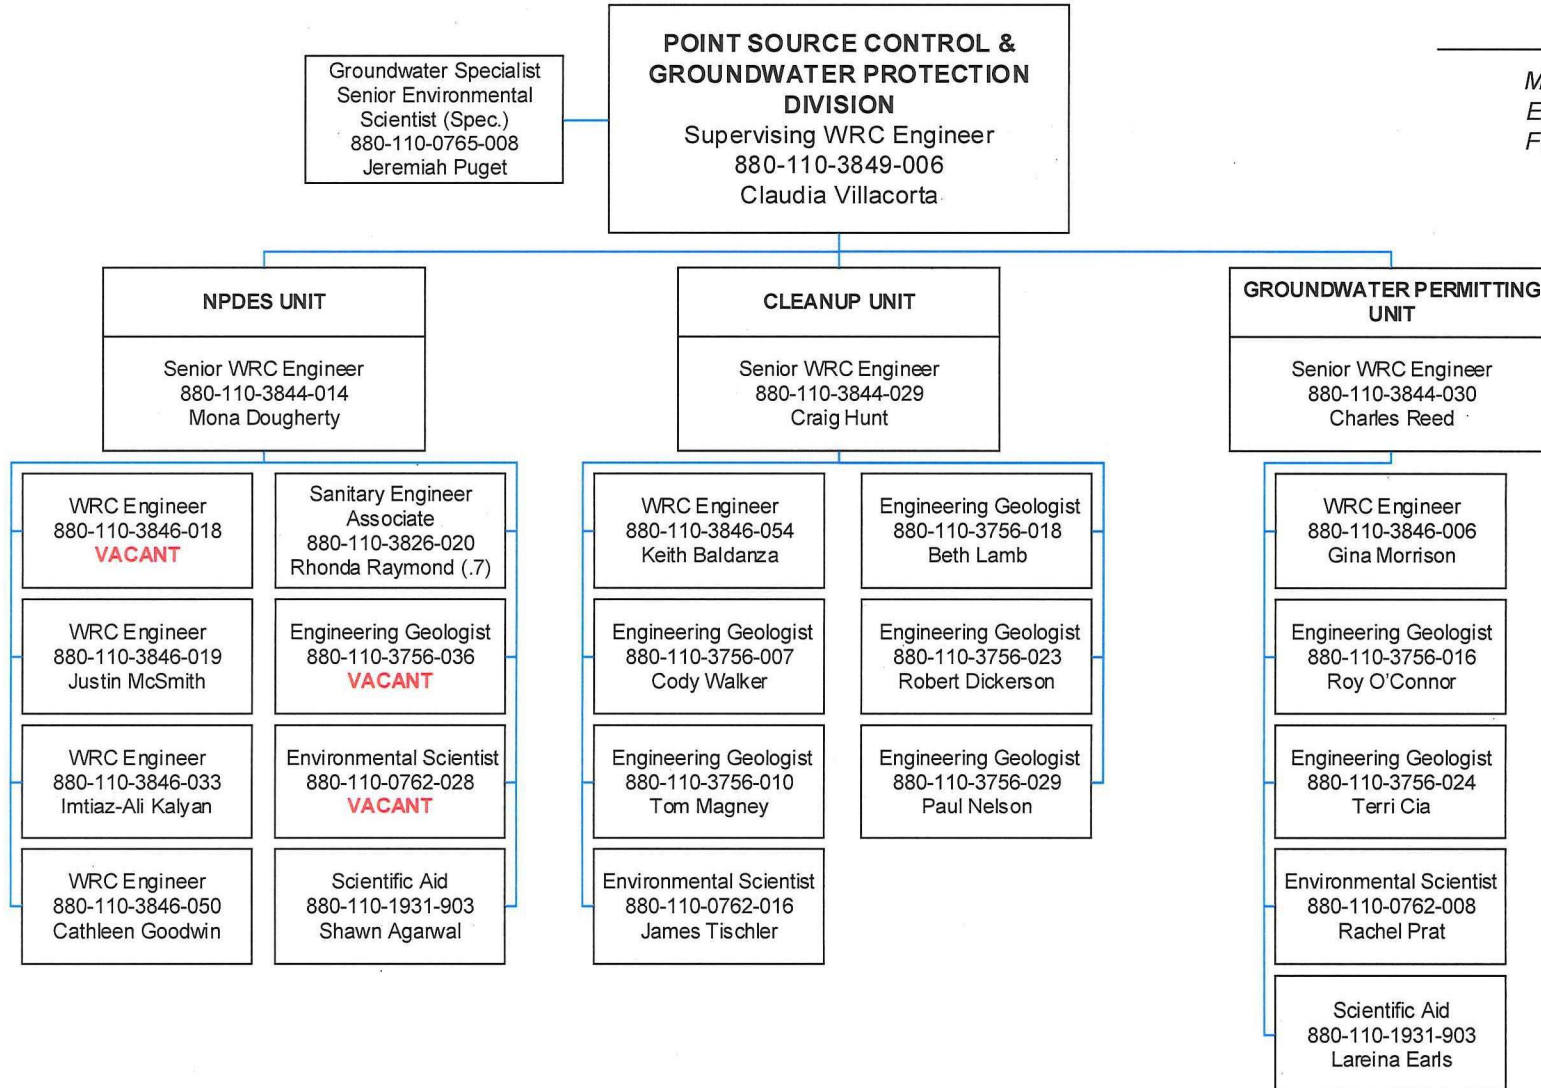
POINT SOURCE CONTROL & GROUNDWATER PROTECTION DIVISION
Supervising WRC Engineer
880-110-3849-006
Claudia Villacorta

Groundwater Specialist
Senior Environmental Scientist (Spec.)
880-110-0765-008
Jeremiah Puget

M
E
F

NPDES UNIT
Senior WRC Engineer
880-110-3844-014
Mona Dougherty

WRC Engineer
880-110-3846-018
VACANT

Sanitary Engineer Associate
880-110-3826-020
Rhonda Raymond (.7)

WRC Engineer
880-110-3846-019
Justin McSmith

Engineering Geologist
880-110-3756-036
VACANT

WRC Engineer
880-110-3846-033
Imtiaz-Ali Kalyan

Environmental Scientist
880-110-0762-028
VACANT

WRC Engineer
880-110-3846-050
Cathleen Goodwin

Scientific Aid
880-110-1931-903
Shawn Agarwal

CLEANUP UNIT
Senior WRC Engineer
880-110-3844-029
Craig Hunt

WRC Engineer
880-110-3846-054
Keith Baldanza

Engineering Geologist
880-110-3756-018
Beth Lamb

Engineering Geologist
880-110-3756-007
Cody Walker

Engineering Geologist
880-110-3756-023
Robert Dickerson

Engineering Geologist
880-110-3756-010
Tom Magney

Engineering Geologist
880-110-3756-029
Paul Nelson

Environmental Scientist
880-110-0762-016
James Tischler

GROUNDWATER PERMITTING UNIT
Senior WRC Engineer
880-110-3844-030
Charles Reed

WRC Engineer
880-110-3846-006
Gina Morrison

Engineering Geologist
880-110-3756-016
Roy O'Connor

Engineering Geologist
880-110-3756-024
Terri Cia

Environmental Scientist
880-110-0762-008
Rachel Prat

Scientific Aid
880-110-1931-903
Lareina Earls